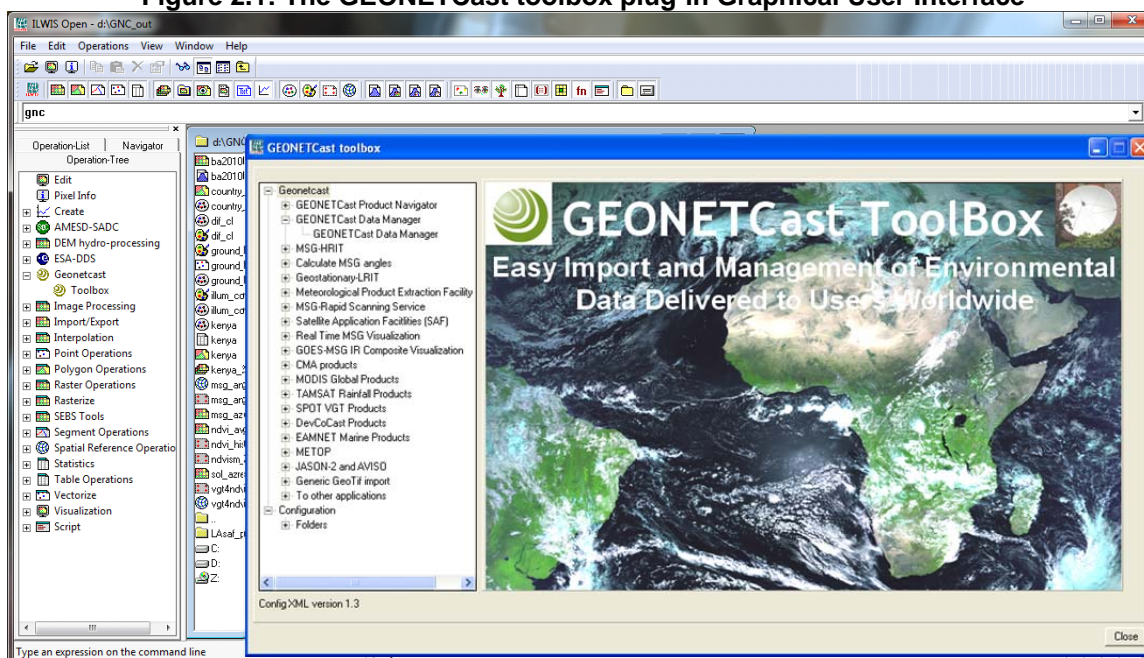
Figure 2.1: The GEONETCast toolbox plug-in Graphical User Interface

ILWIS Open - d:\GNC_out

File Edit Operations View Window Help

gnc

Operation-List | Navigator
Operation-Tree

Edit
Pixel Info
Create
AMESD-SADC
DEM hydro-processing
ESA-DDS
Geonetcast
Toolbox
Image Processing
Import/Export
Interpolation
Point Operations
Polygon Operations
Raster Operations
Rasterize
SEBS Tools
Segment Operations
Spatial Reference Operatio
Statistics
Table Operations
Vectorize
Visualization
Script

d:\GNC
ba2010
ba2010
country
country
dif_cl
dif_cl
ground
ground
ground
illum_co
illum_co
kenya
kenya
kenya
kenya
msg_ar
msg_ar
msg_az
ndvi_av
ndvi_his
ndvism
sol_azre
vgt4ndv
vgt4ndv
..
LAsaf_p
C:
D:
Z:

GEONETCast toolbox

Geonetcast
GEONETCast Product Navigator
GEONETCast Data Manager
GEONETCast Data Manager
MSG-HRIT
Calculate MSG angles
Geostationary-LRIT
Meteorological Product Extraction Facility
MSG-Rapid Scanning Service
Satellite Application Factilities (SAF)
Real Time MSG Visualization
GOES-MSG IR Composite Visualization
CMA products
MODIS Global Products
TAMSAT Rainfall Products
SPOT VGT Products
DevCoCast Products
EAMNET Marine Products
METOP
JASON-2 and AVISO
Generic GeoTif import
To other applications
Configuration
Folders

GEONETCast ToolBox
Easy Import and Management of Environmental Data Delivered to Users Worldwide

Config XML version 1.3

Close

Type an expression on the command line